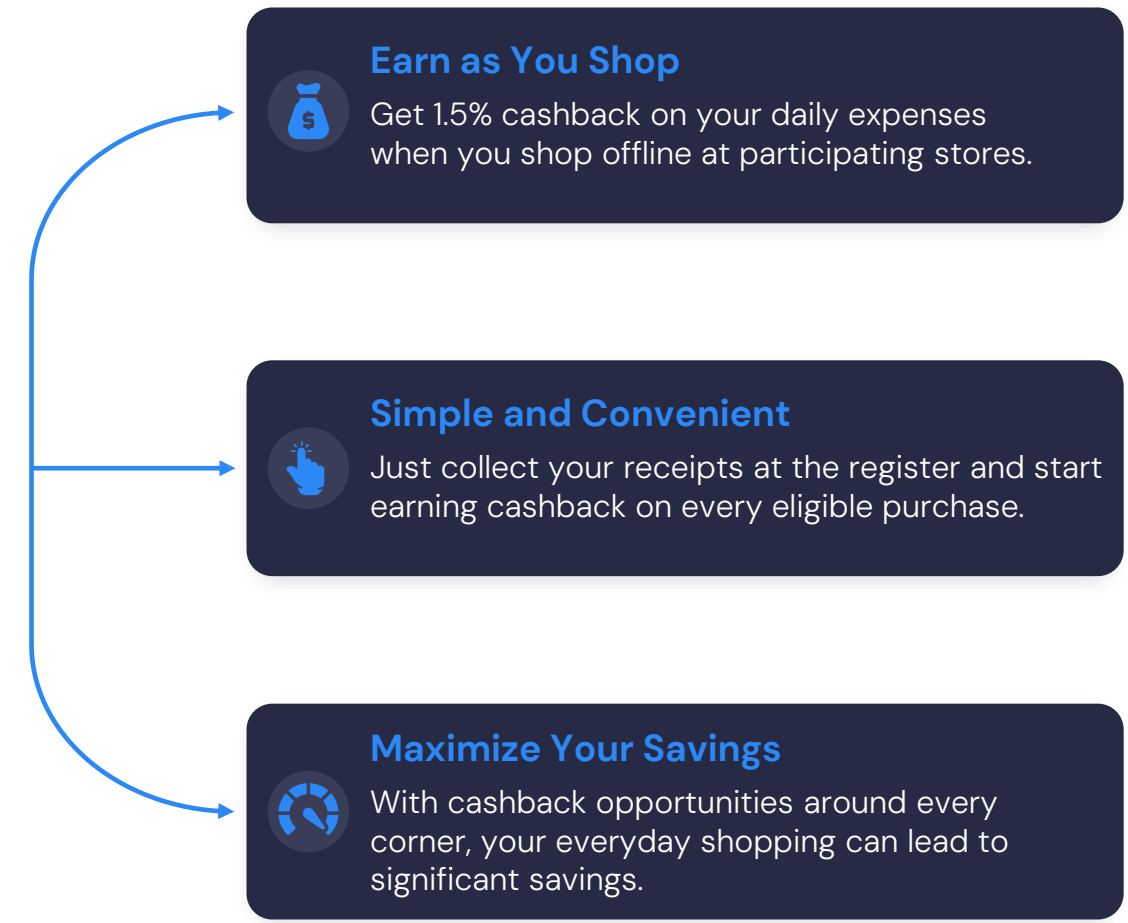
Earn as You Shop

Get 1.5% cashback on your daily expenses when you shop offline at participating stores.

Simple and Convenient

Just collect your receipts at the register and start earning cashback on every eligible purchase.

Maximize Your Savings

With cashback opportunities around every corner, your everyday shopping can lead to significant savings.